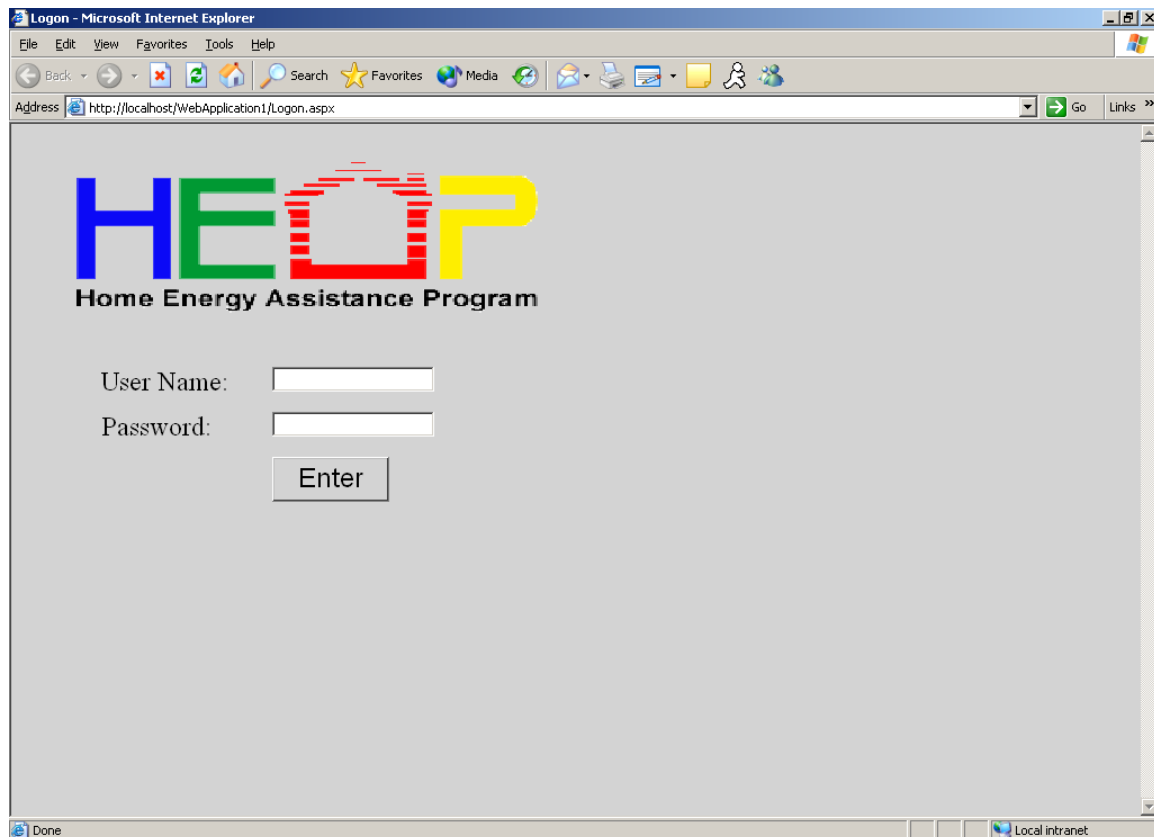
Logon - Microsoft Internet Explorer

File Edit View Favorites Tools Help

Back Search Favorites Media

Address http://localhost/WebApplication1/Logon.aspx Go Links »

HEAP

Home Energy Assistance Program

User Name:

Password:

Enter

Done

Local intranet